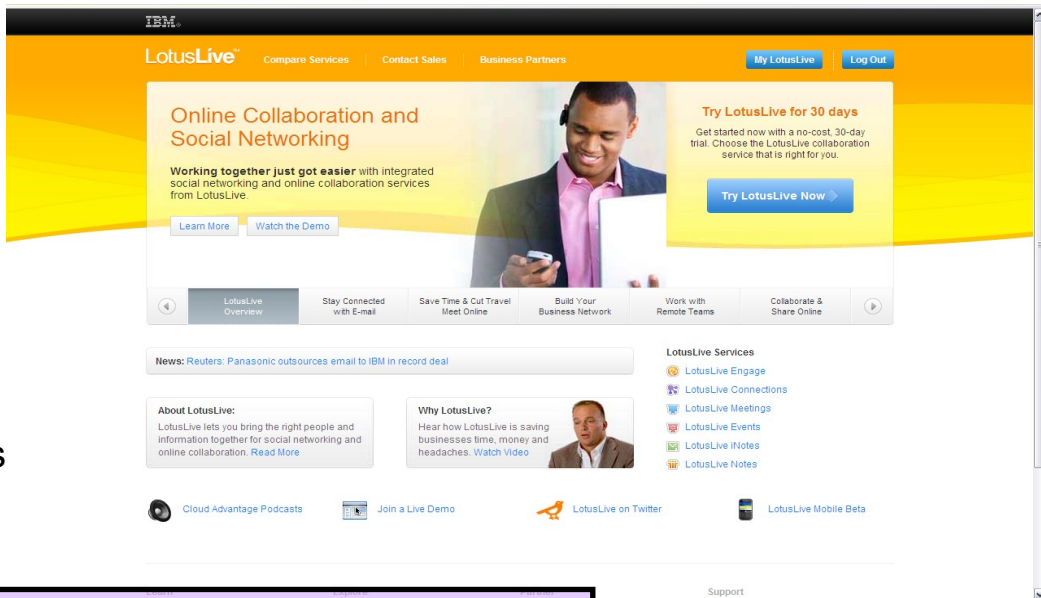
IBM.

LotusLive™ Compare Services Contact Sales Business Partners

My LotusLive Log Out

Online Collaboration and Social Networking

Working together just got easier with integrated social networking and online collaboration services from LotusLive.

Learn More Watch the Demo

Try LotusLive for 30 days

Get started now with a no-cost, 30-day trial. Choose the LotusLive collaboration service that is right for you.

Try LotusLive Now

LotusLive Overview

Stay Connected with E-mail

Save Time & Cut Travel Meet Online

Build Your Business Network

Work with Remote Teams

Collaborate & Share Online

News: Reuters: Panasonic outsources email to IBM in record deal

LotusLive Services

LotusLive Engage

LotusLive Connections

LotusLive Meetings

LotusLive Events

LotusLive iNotes

LotusLive Notes

About LotusLive:

LotusLive lets you bring the right people and information together for social networking and online collaboration. Read More

Why LotusLive?

Hear how LotusLive is saving businesses time, money and headaches. Watch Video

Cloud Advantage Podcasts

Join a Live Demo

LotusLive on Twitter

LotusLive Mobile Beta

Support